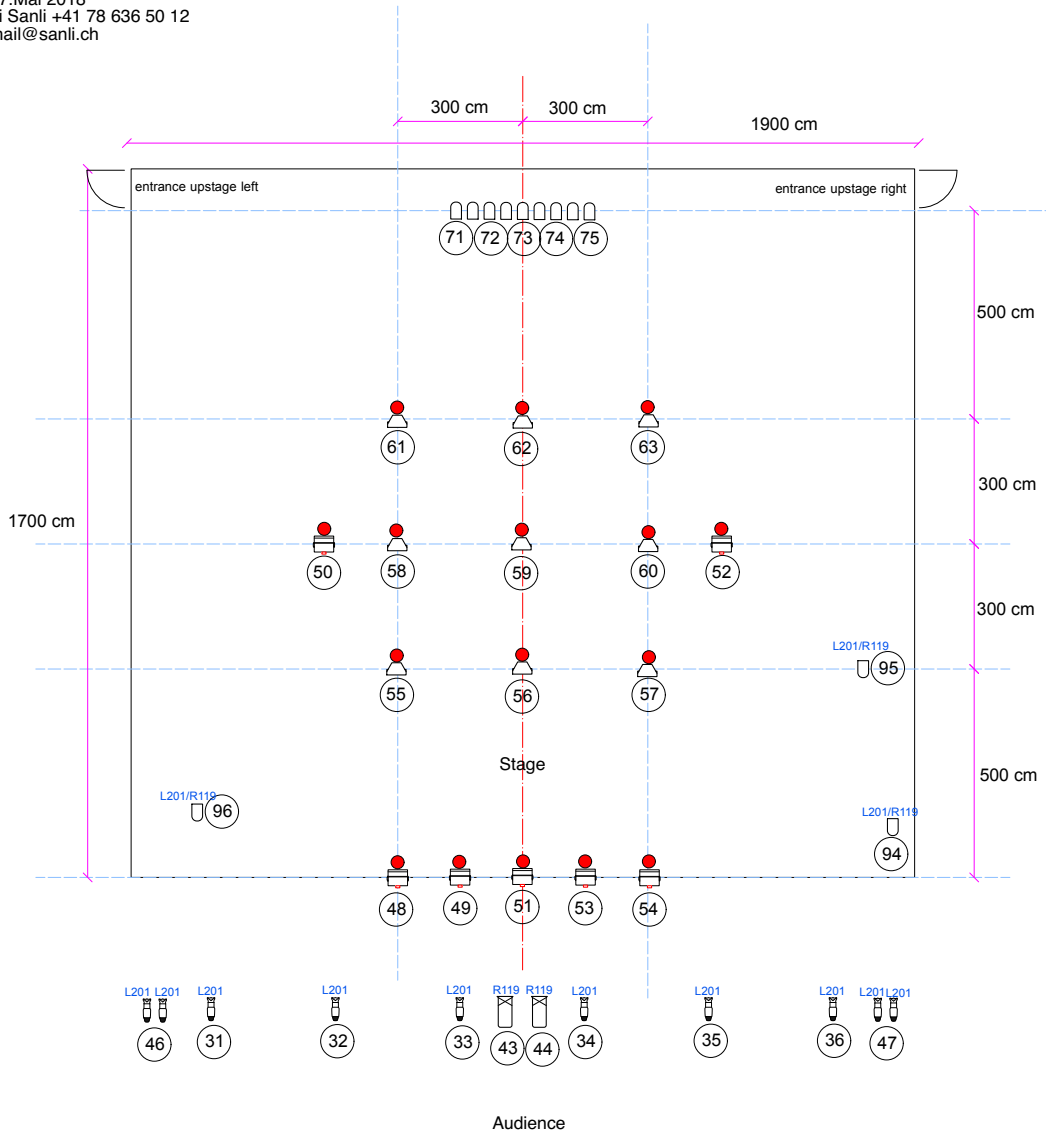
7.Mai 2018
i Sanli +41 78 636 50 12
mail@sanli.ch

300 cm 300 cm
1900 cm

entrance upstage left
entrance upstage right

71 72 73 74 75

500 cm

61 62 63

300 cm

1700 cm

50 58 59 60 52

300 cm

L201/R119
95

55 56 57

Stage

500 cm

L201/R119
96

L201/R119
94

48 49 51 53 54

L201 L201 L201 L201 L201 R119 R119 L201 L201 L201 L201 L201
46 31 32 33 43 44 34 35 36 47

Audience